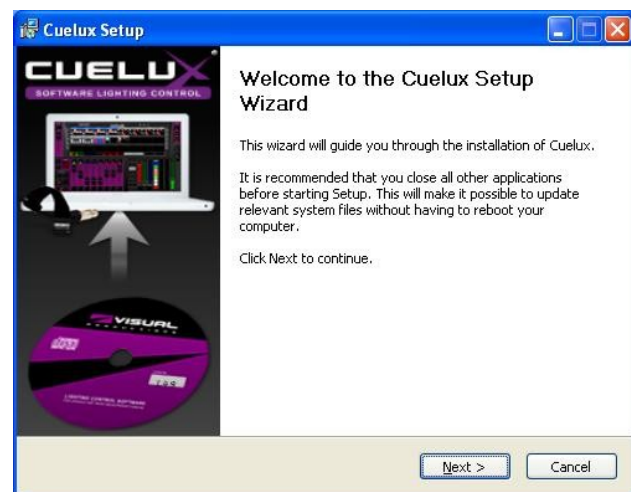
Cuelux Setup

CUELUX
SOFTWARE LIGHTING CONTROL

VISUAL

Welcome to the Cuelux Setup Wizard

This wizard will guide you through the installation of Cuelux.

It is recommended that you close all other applications before starting Setup. This will make it possible to update relevant system files without having to reboot your computer.

Click Next to continue.

Next >
Cancel